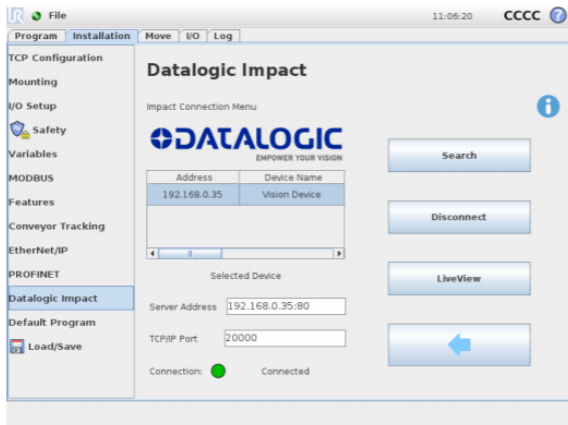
File

11:06:20 CCCC

Program | Installation | Move | I/O | Log

TCP Configuration
Mounting
I/O Setup
Safety
Variables
MODBUS
Features
Conveyor Tracking
EtherNet/IP
PROFINET
Datalogic Impact
Default Program
Load/Save

Datalogic Impact

Impact Connection Menu

DATALOGIC
EMPOWER YOUR VISION

| Address | Device Name |
|---|---|
| 192.168.0.35 | Vision Device |

Selected Device

Server Address 192.168.0.35:80

TCP/IP Port 20000

Connection: Connected

Search

Disconnect

LiveView